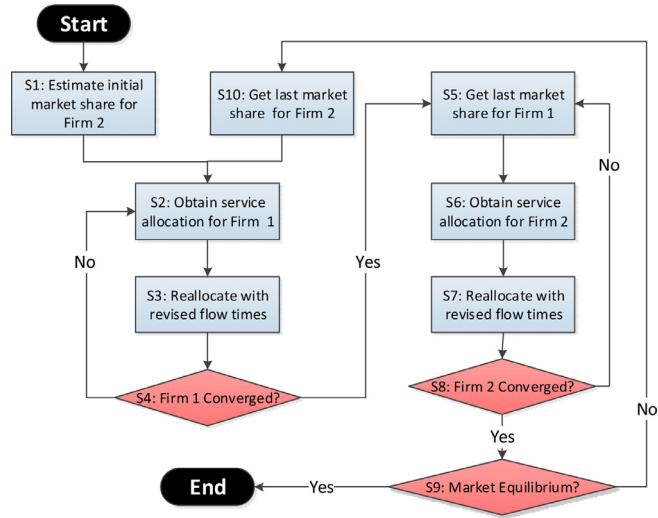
Start

S1: Estimate initial market share for Firm 2

S10: Get last market share for Firm 2

S5: Get last market share for Firm 1

S2: Obtain service allocation for Firm 1

No

Yes

S6: Obtain service allocation for Firm 2

No

S3: Reallocate with revised flow times

S7: Reallocate with revised flow times

S4: Firm 1 Converged?

S8: Firm 2 Converged?

No

Yes

End

Yes

S9: Market Equilibrium?